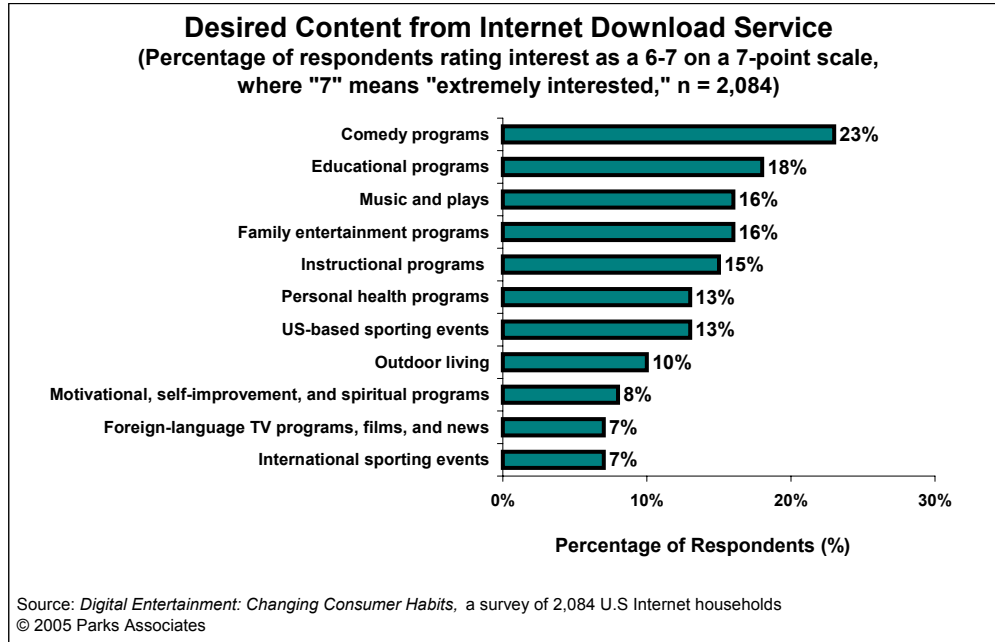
Desired Content from Internet Download Service
(Percentage of respondents rating interest as a 6-7 on a 7-point scale, where "7" means "extremely interested," n = 2,084)

Comedy programs 23%
Educational programs 18%
Music and plays 16%
Family entertainment programs 16%
Instructional programs 15%
Personal health programs 13%
US-based sporting events 13%
Outdoor living 10%
Motivational, self-improvement, and spiritual programs 8%
Foreign-language TV programs, films, and news 7%
International sporting events 7%

0% 10% 20% 30%

Percentage of Respondents (%)

Source: Digital Entertainment: Changing Consumer Habits, a survey of 2,084 U.S Internet households
© 2005 Parks Associates